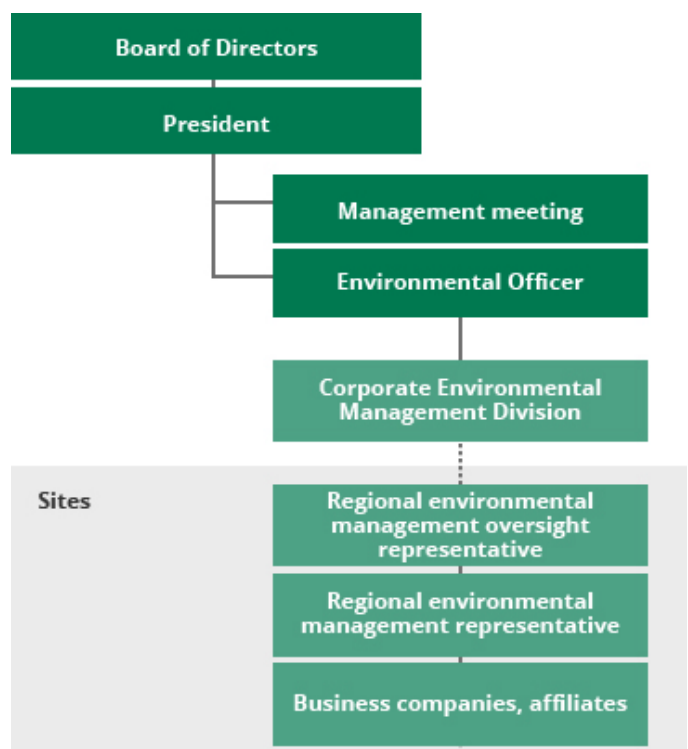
Board of Directors

President

Management meeting

Environmental Officer

Corporate Environmental Management Division

Sites

Regional environmental management oversight representative

Regional environmental management representative

Business companies, affiliates